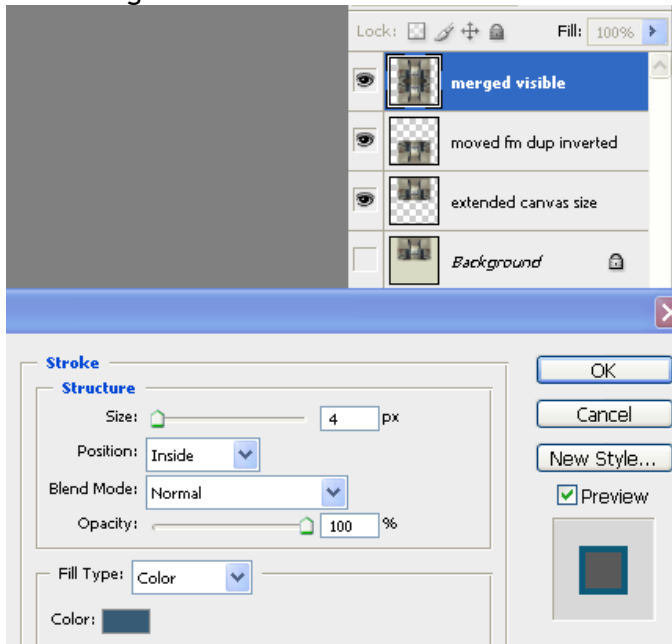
Lock:

Fill: 100%

merged visible

moved fm dup inverted

extended canvas size

Background

Stroke

Structure

Size: 4 px

Position: Inside

Blend Mode: Normal

Opacity: 100 %

Fill Type: Color

Color:

OK

Cancel

New Style...

Preview